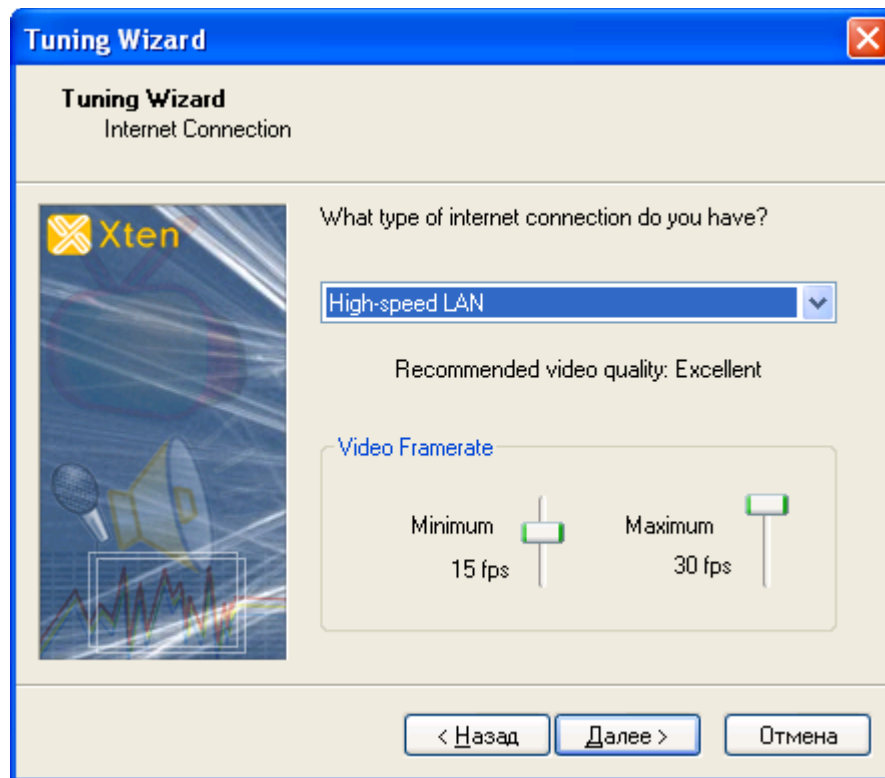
Tuning Wizard

Tuning Wizard
Internet Connection

Xten

What type of internet connection do you have?

High-speed LAN

Recommended video quality: Excellent

Video Framerate

Minimum
15 fps

Maximum
30 fps

< Назад
Далее >
Отмена